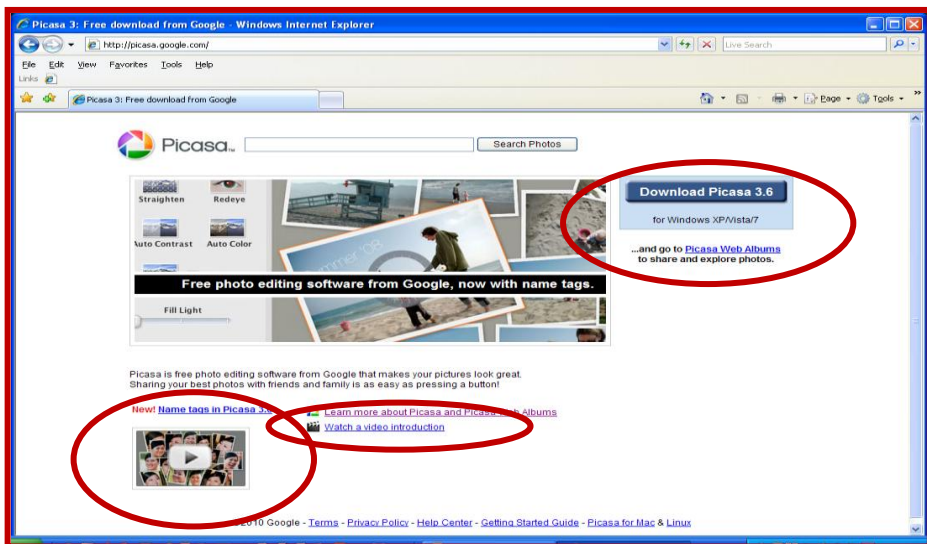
Picasa 3: Free download from Google - Windows Internet Explorer

http://picasa.google.com/

Live Search

File Edit View Favorites Tools Help

Links

Picasa 3: Free download from Google

Page Tools

Picasa

Search Photos

Straighten Redeye

Auto Contrast Auto Color

Free photo editing software from Google, now with name tags.

Fill Light

Download Picasa 3.6

for Windows XP/Vista/7

...and go to Picasa Web Albums to share and explore photos.

Picasa is free photo editing software from Google that makes your pictures look great. Sharing your best photos with friends and family is as easy as pressing a button!

New! Name tags in Picasa 3.6

Learn more about Picasa and Picasa Web Albums

Watch a video introduction

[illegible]2010 Google - Terms - Privacy Policy - Help Center - Getting Started Guide - Picasa for Mac & Linux